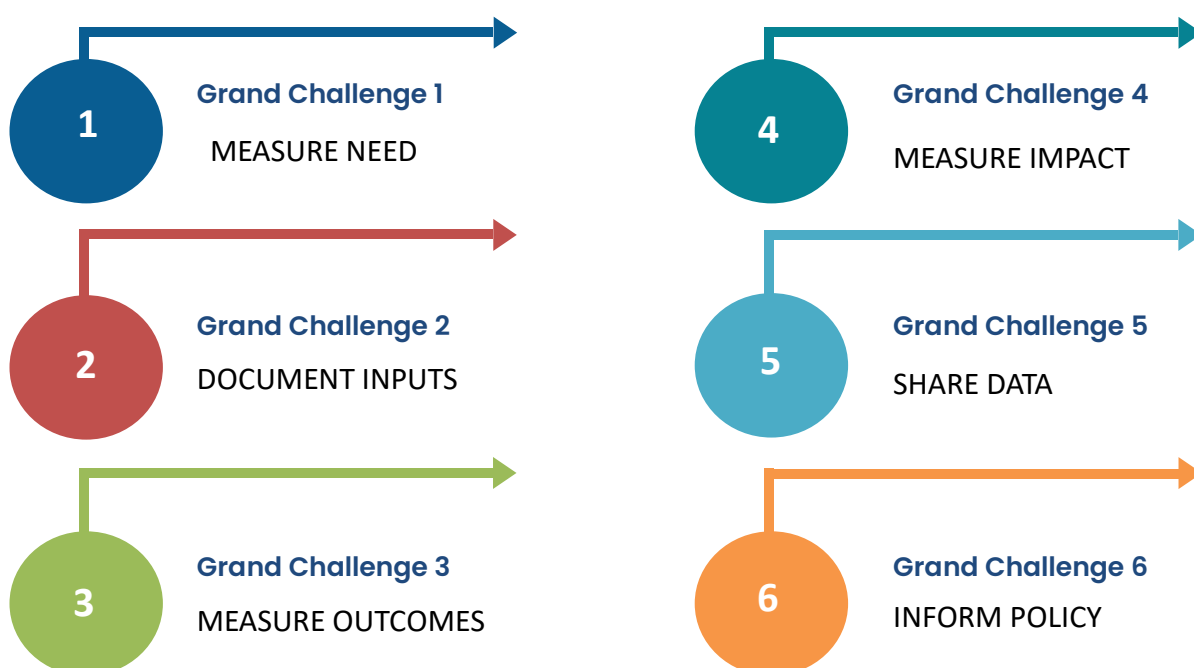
1
Grand Challenge 1
MEASURE NEED

2
Grand Challenge 2
DOCUMENT INPUTS

3
Grand Challenge 3
MEASURE OUTCOMES

4
Grand Challenge 4
MEASURE IMPACT

5
Grand Challenge 5
SHARE DATA

6
Grand Challenge 6
INFORM POLICY